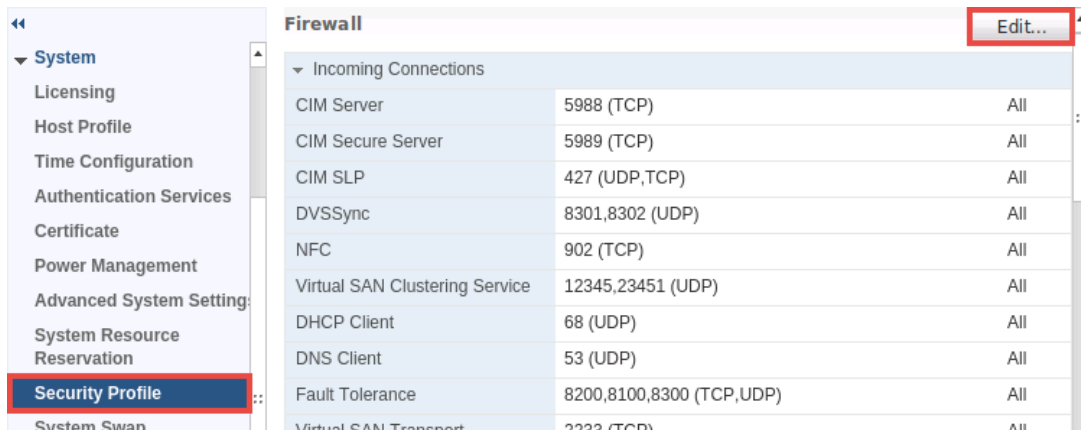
System
Licensing
Host Profile
Time Configuration
Authentication Services
Certificate
Power Management
Advanced System Setting
System Resource Reservation
Security Profile
System Swap

Firewall
Edit...

Incoming Connections

| | | |
|---|---|---|
| CIM Server | 5988 (TCP) | All |
| CIM Secure Server | 5989 (TCP) | All |
| CIM SLP | 427 (UDP,TCP) | All |
| DVSSync | 8301,8302 (UDP) | All |
| NFC | 902 (TCP) | All |
| Virtual SAN Clustering Service | 12345,23451 (UDP) | All |
| DHCP Client | 68 (UDP) | All |
| DNS Client | 53 (UDP) | All |
| Fault Tolerance | 8200,8100,8300 (TCP,UDP) | All |
| Virtual SAN Transport | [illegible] | All |